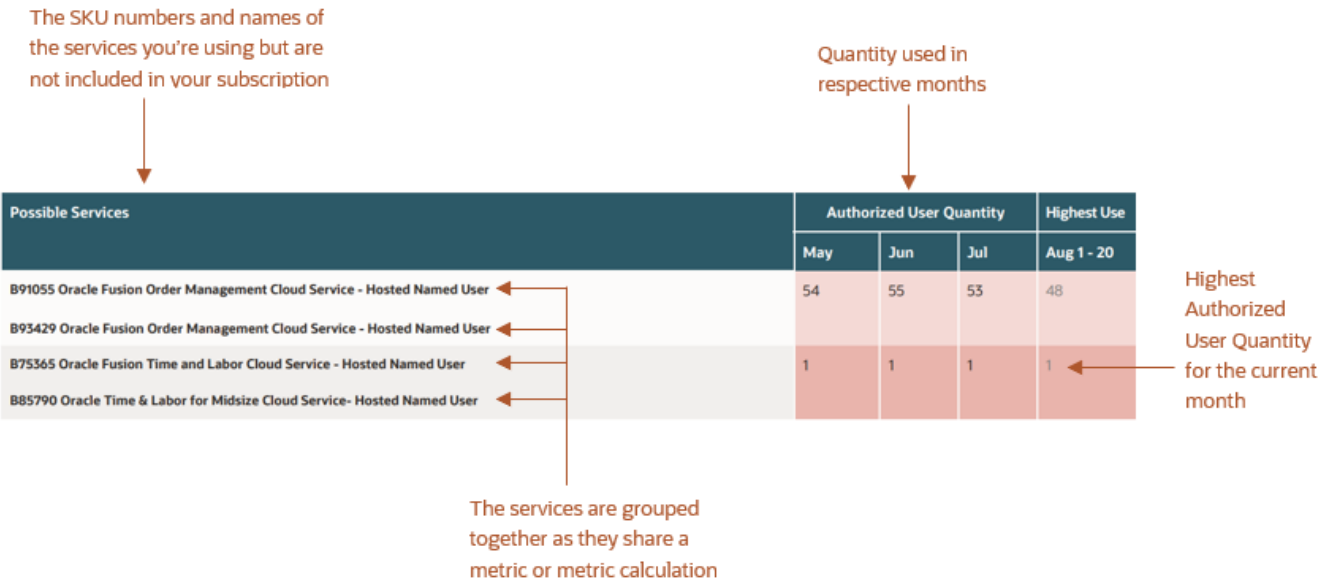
The SKU numbers and names of the services you're using but are not included in your subscription

Quantity used in respective months

| Possible Services | Authorized User Quantity May | Authorized User Quantity Jun | Authorized User Quantity Jul | Highest Use Aug 1 - 20 |
|---|---|---|---|---|
| B91055 Oracle Fusion Order Management Cloud Service - Hosted Named User | 54 | 55 | 53 | 48 |
| B93429 Oracle Fusion Order Management Cloud Service - Hosted Named User | | | | |
| B75365 Oracle Fusion Time and Labor Cloud Service - Hosted Named User | 1 | 1 | 1 | 1 |
| B85790 Oracle Time & Labor for Midsize Cloud Service- Hosted Named User | | | | |

Highest Authorized User Quantity for the current month

The services are grouped together as they share a metric or metric calculation